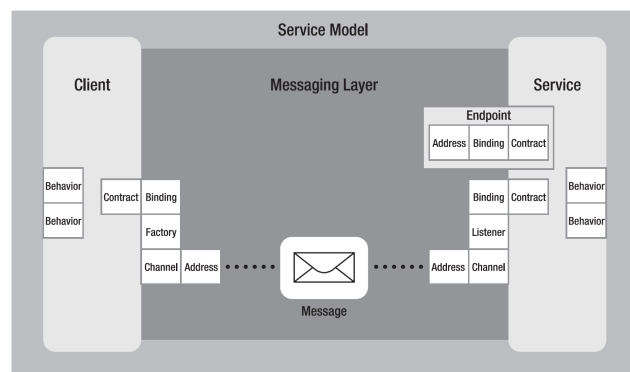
Service Model

Client

Messaging Layer

Service

Endpoint

Address Binding Contract

Behavior

Behavior

Contract Binding

Factory

Channel Address

Message

Binding Contract

Listener

Address Channel

Behavior

Behavior